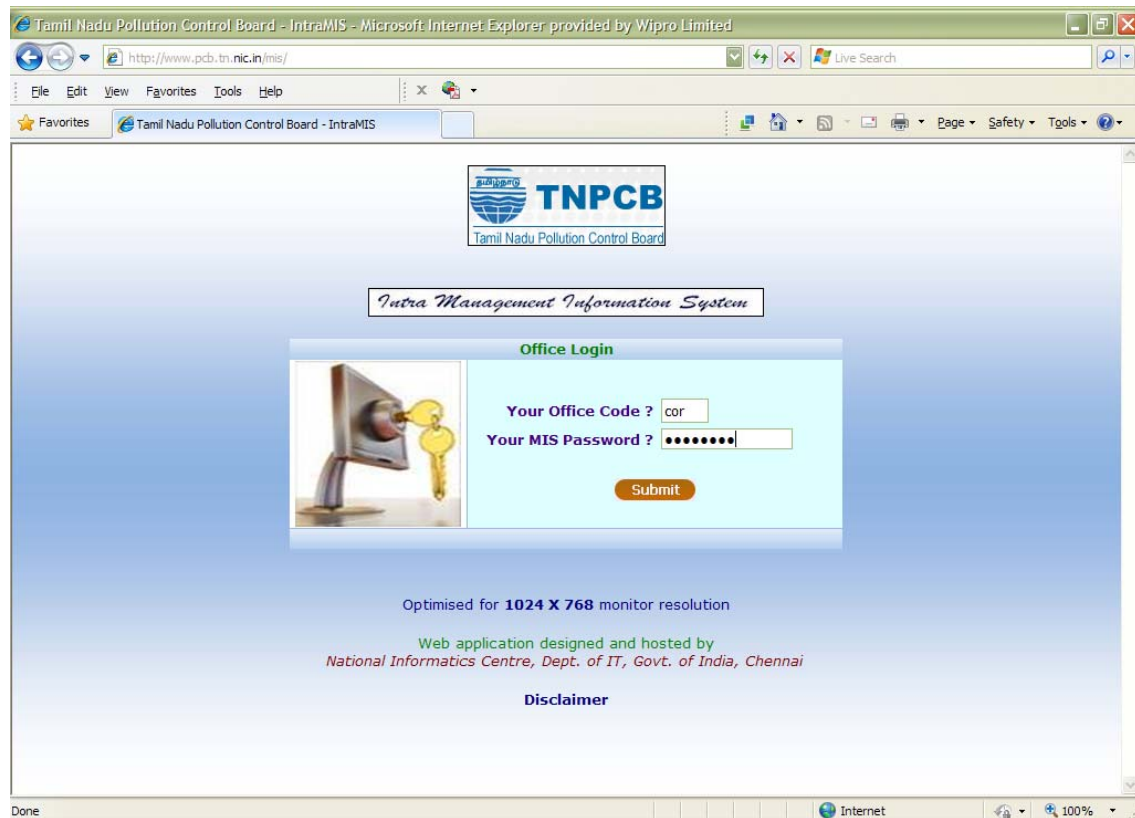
Tamil Nadu Pollution Control Board - IntraMIS - Microsoft Internet Explorer provided by Wipro Limited

http://www.pcb.tn.nic.in/mis/

Live Search

File Edit View Favorites Tools Help

Favorites

Tamil Nadu Pollution Control Board - IntraMIS

Page ▾ Safety ▾ Tools ▾

தமிழ்நாடு

TNPCB

Tamil Nadu Pollution Control Board

Intra Management Information System

Office Login

Your Office Code ? cor

Your MIS Password ? ••••••••

Submit

Optimised for **1024 X 768** monitor resolution

Web application designed and hosted by
National Informatics Centre, Dept. of IT, Govt. of India, Chennai

Disclaimer

Done

Internet

100%